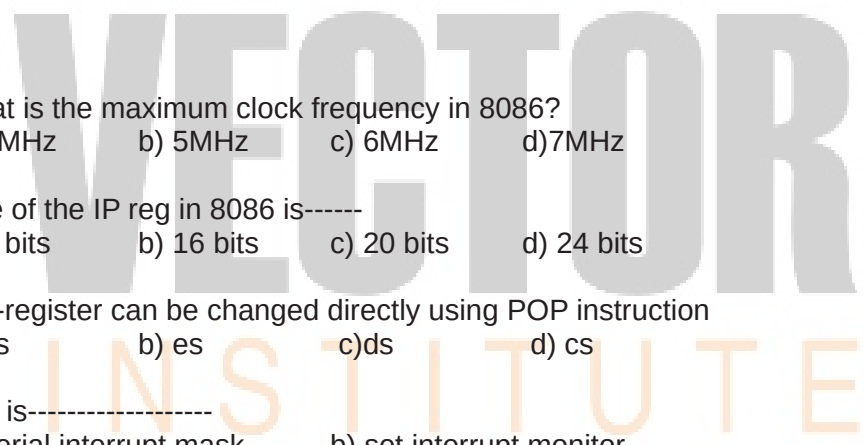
VECTOR

at is the maximum clock frequency in 8086?
MHz b) 5MHz c) 6MHz d)7MHz

e of the IP reg in 8086 is------
bits b) 16 bits c) 20 bits d) 24 bits

-register can be changed directly using POP instruction
s b) es c)ds d) cs

INSTITUTE

is------------------
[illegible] b) set interrupt monitor